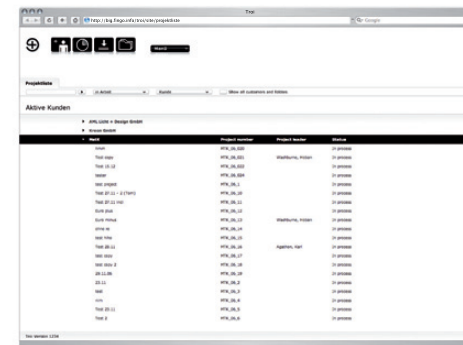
Troi

http://big.fingo.info/troi/site/projektliste

Google

Markt

Projektliste

in Arbeit

Kunde

Show all customers and folders

Aktive Kunden

AML Liste + Design GmbH

Kreuz GmbH

| Markt | Project number | Project leader | Status |
|---|---|---|---|
| kreen | MTK_06_020 | | in process |
| Troll copy | MTK_06_021 | Washburne, Hobert | in process |
| Test 15.12 | MTK_06_022 | | in process |
| tester | MTK_06_024 | | in process |
| test project | MTK_06_1 | | in process |
| Test 27.11 - 2 (Test) | MTK_06_10 | | in process |
| Test 27.11 Test | MTK_06_11 | | in process |
| Kunk plus | MTK_06_12 | | in process |
| Kunk Prima | MTK_06_13 | Washburne, Hobert | in process |
| Alma W | MTK_06_14 | | in process |
| test Title | MTK_06_15 | | in process |
| Test 28.11 | MTK_06_16 | Agathon, Karl | in process |
| test copy | MTK_06_17 | | in process |
| test copy 2 | MTK_06_18 | | in process |
| 28.11.06 | MTK_06_19 | | in process |
| 23.11 | MTK_06_2 | | in process |
| test | MTK_06_3 | | in process |
| n/a | MTK_06_4 | | in process |
| Test 23.11 | MTK_06_5 | | in process |
| Test 3 | MTK_06_6 | | in process |

Troi Version 1234